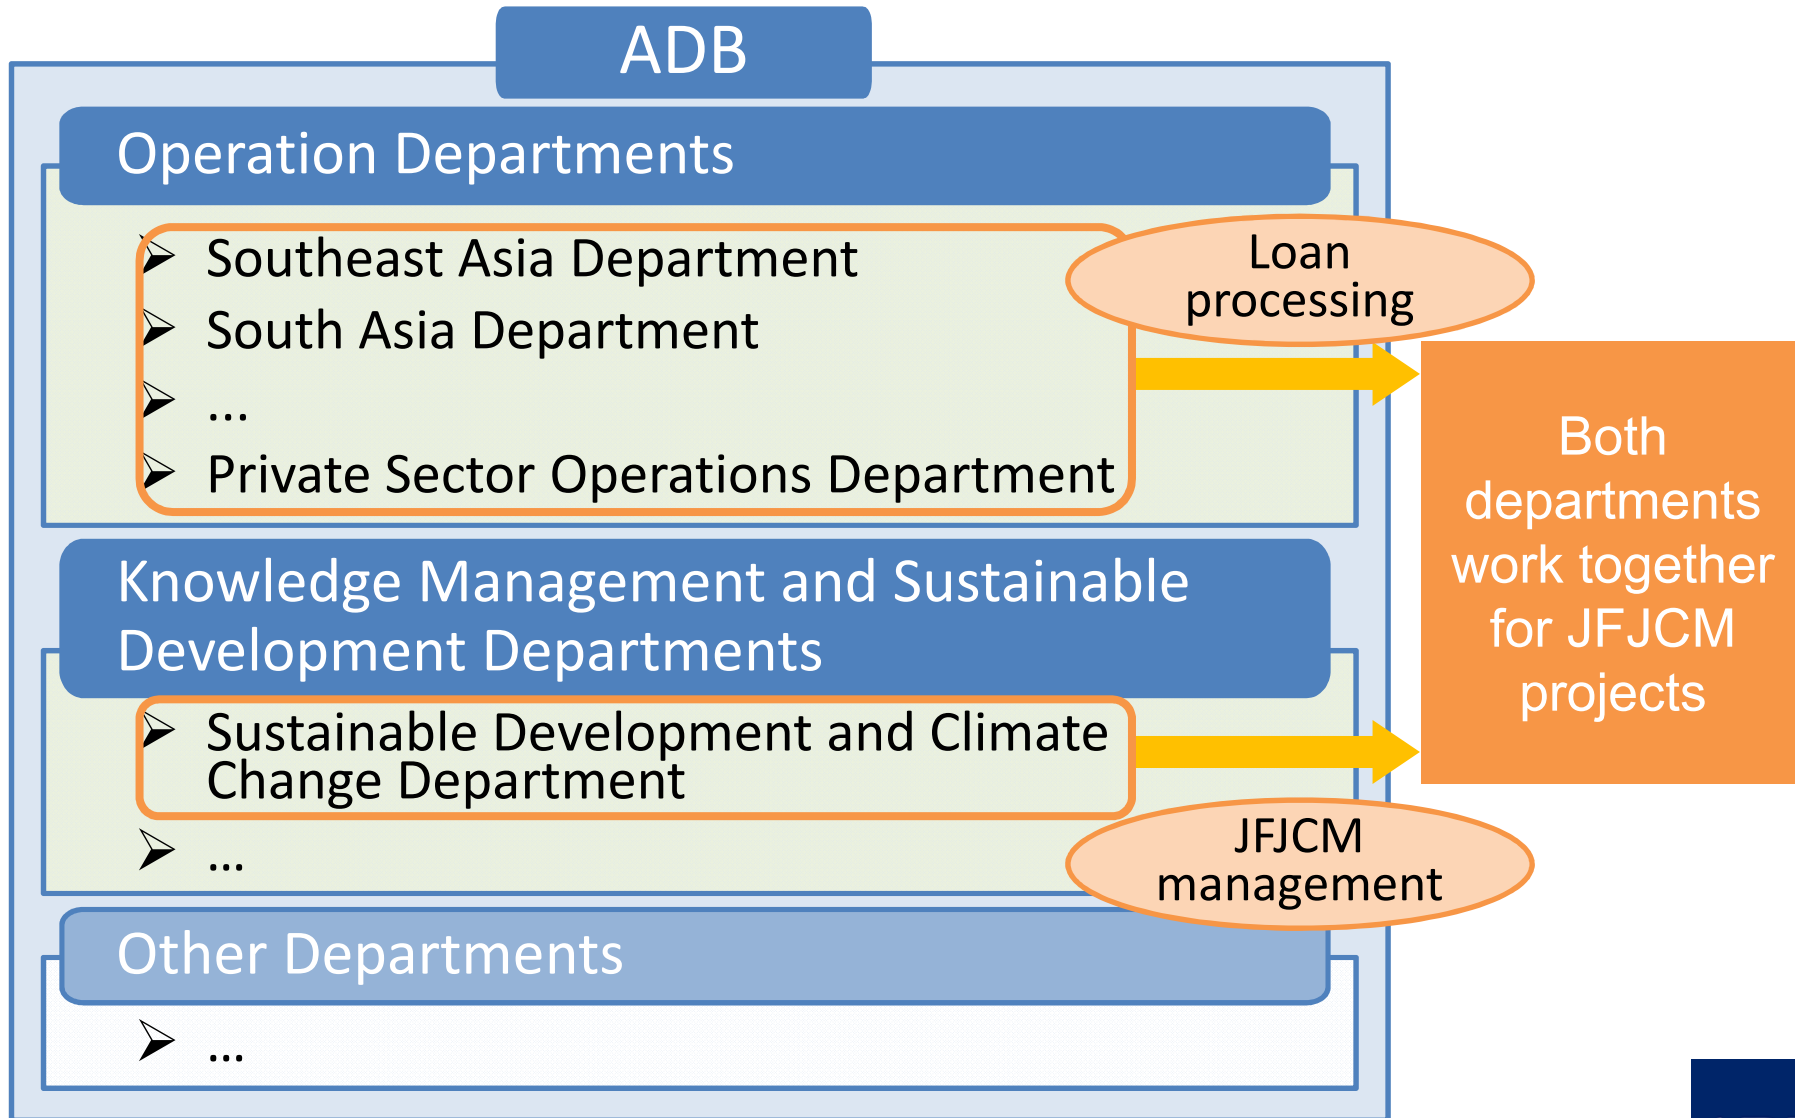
ADB

Operation Departments

- Southeast Asia Department
- South Asia Department
- ...
- Private Sector Operations Department

Loan processing

Both departments work together for JFJCM projects

Knowledge Management and Sustainable Development Departments

- Sustainable Development and Climate Change Department
- ...

JFJCM management

Other Departments

- ...